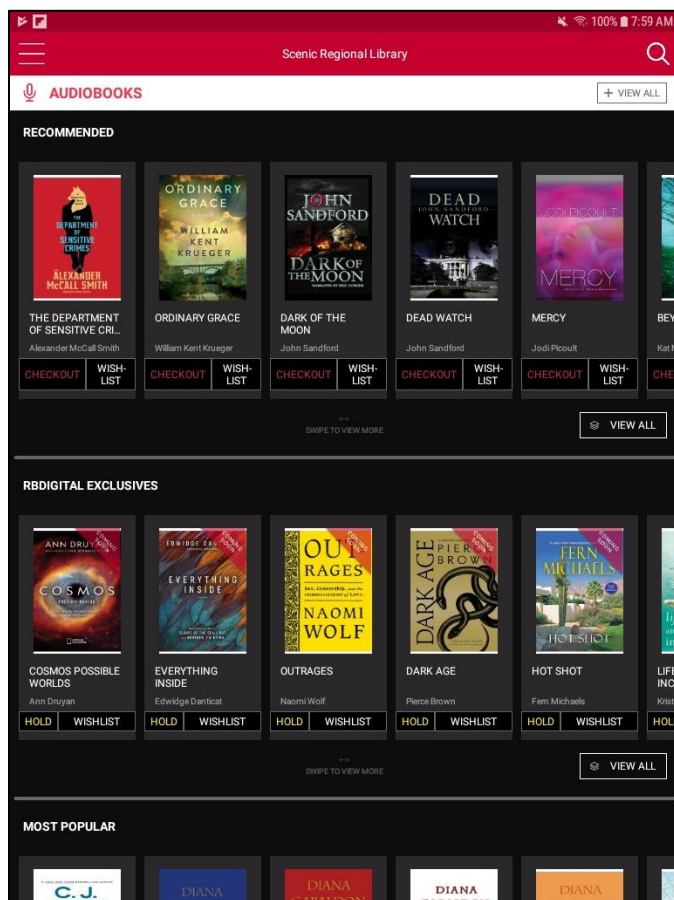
100% 7:59 AM

Scenic Regional Library

AUDIOBOOKS

+ VIEW ALL

RECOMMENDED

THE DEPARTMENT OF SENSITIVE CRIMES ALEXANDER McCALL SMITH

ORDINARY GRACE WILLIAM KENT KRUEGER

JOHN SANDFORD DARK OF THE MOON

DEAD WATCH JOHN SANDFORD

JODI PICOULT MERCY

THE DEPARTMENT OF SENSITIVE CRI...
Alexander McCall Smith
CHECKOUT WISH-LIST

ORDINARY GRACE
William Kent Krueger
CHECKOUT WISH-LIST

DARK OF THE MOON
John Sandford
CHECKOUT WISH-LIST

DEAD WATCH
John Sandford
CHECKOUT WISH-LIST

MERCY
Jodi Picoult
CHECKOUT WISH-LIST

BEY
Kat
CHE

SWIPE TO VIEW MORE

VIEW ALL

RBDIGITAL EXCLUSIVES

ANN DRUYAN COSMOS

EDWIDGE DANTICAT EVERYTHING INSIDE

OUTRAGES NAOMI WOLF

DARK AGE PIERCE BROWN

FERN MICHAELS HOT SHOT

COSMOS POSSIBLE WORLDS
Ann Druyan
HOLD WISHLIST

EVERYTHING INSIDE
Edwidge Danticat
HOLD WISHLIST

OUTRAGES
Naomi Wolf
HOLD WISHLIST

DARK AGE
Pierce Brown
HOLD WISHLIST

HOT SHOT
Fern Michaels
HOLD WISHLIST

LIFE INC
Krist
HOL

SWIPE TO VIEW MORE

VIEW ALL

MOST POPULAR

C.J.

DIANA

DIANA GABALDON

DIANA

DIANA